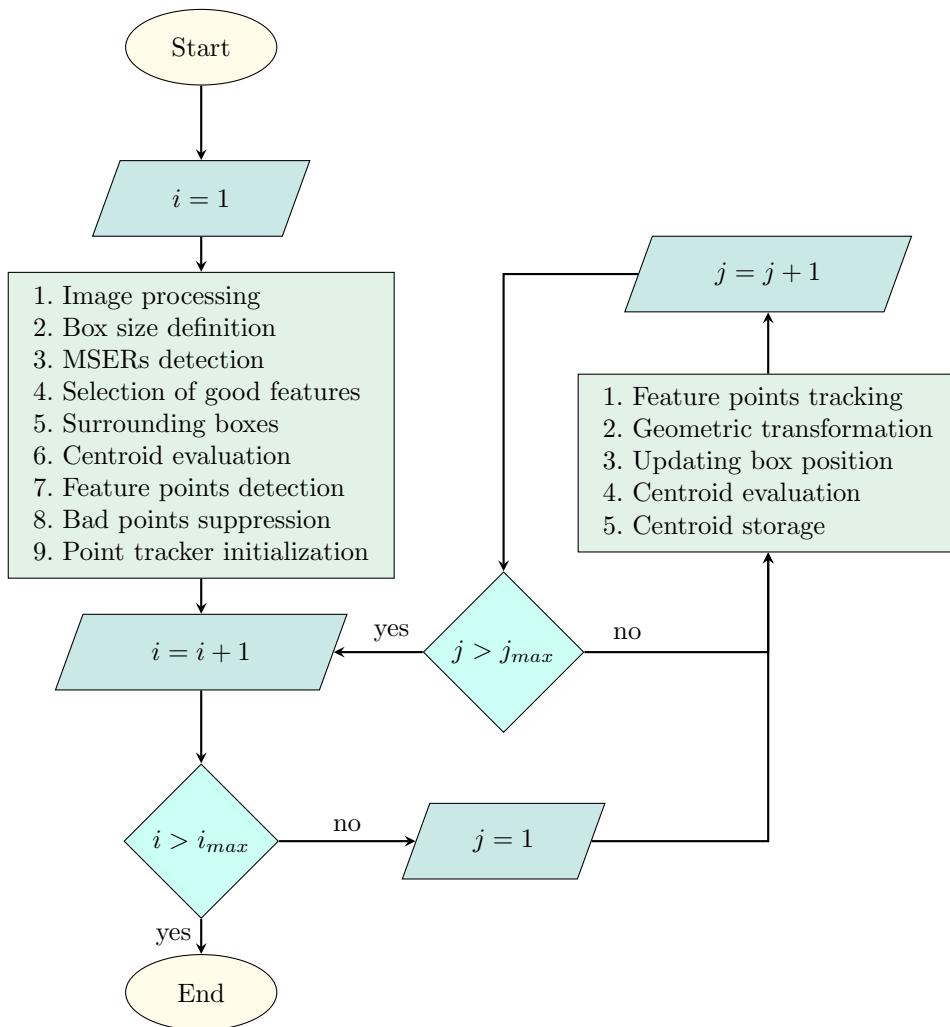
Start

$i = 1$

1. Image processing
2. Box size definition
3. MSERs detection
4. Selection of good features
5. Surrounding boxes
6. Centroid evaluation
7. Feature points detection
8. Bad points suppression
9. Point tracker initialization

$j = j + 1$

1. Feature points tracking
2. Geometric transformation
3. Updating box position
4. Centroid evaluation
5. Centroid storage

$i = i + 1$

yes

$j > j_{max}$

no

$i > i_{max}$

no

$j = 1$

yes

End